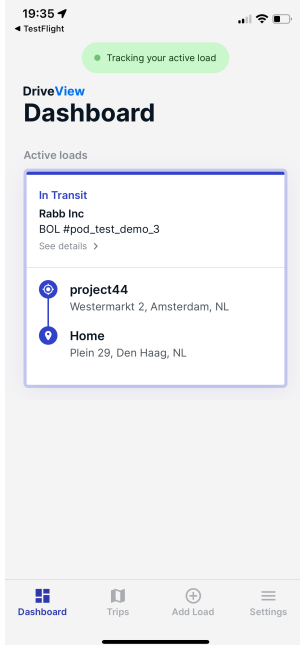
19:35
◂ TestFlight

Tracking your active load

DriveView
Dashboard

Active loads

In Transit
Rabb Inc
BOL #pod_test_demo_3
See details >

project44
Westermarkt 2, Amsterdam, NL

Home
Plein 29, Den Haag, NL

Dashboard
Trips
Add Load
Settings